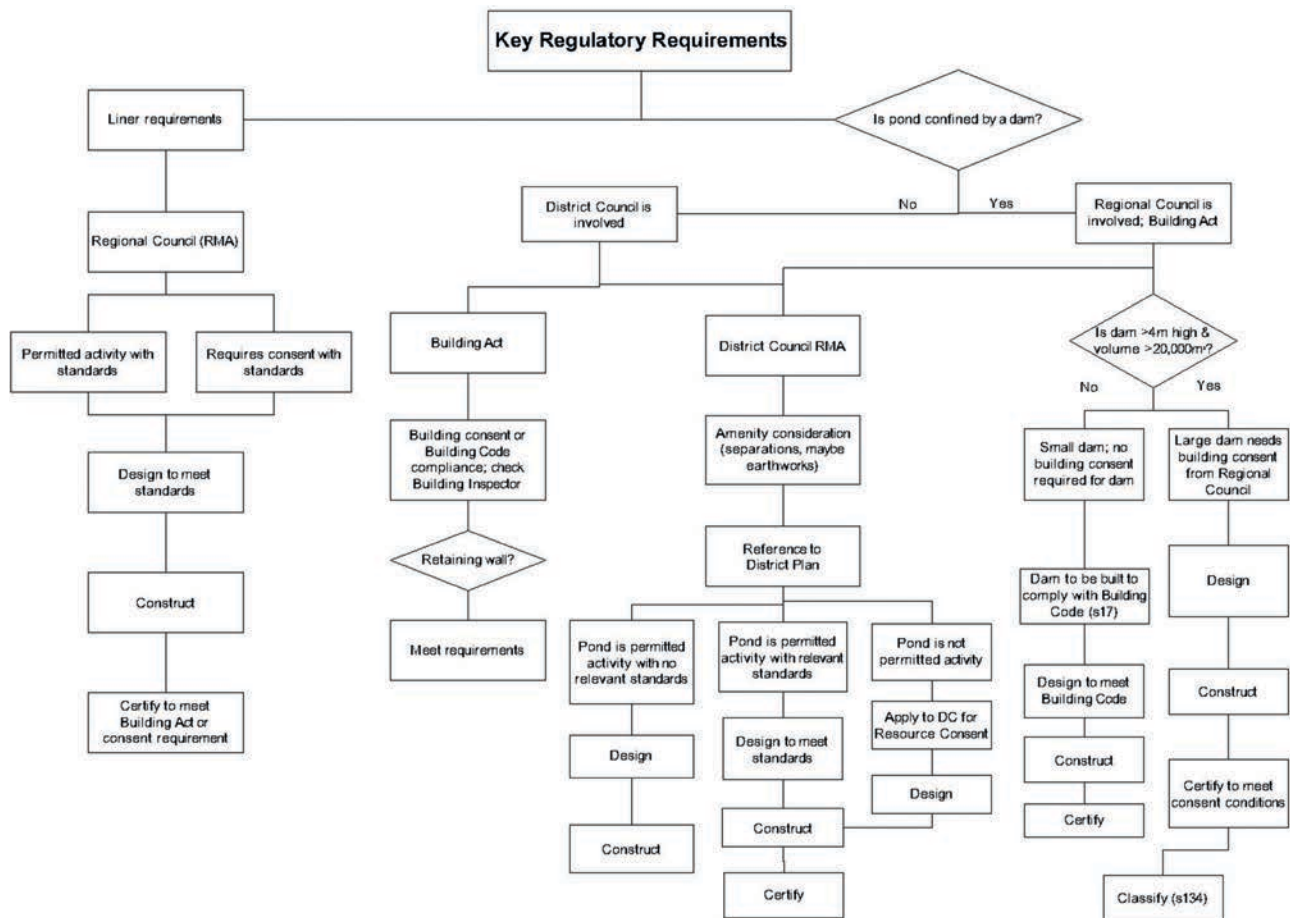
Key Regulatory Requirements

Liner requirements

Is pond confined by a dam?

Regional Council (RMA)

Permitted activity with standards

Requires consent with standards

Design to meet standards

Construct

Certify to meet Building Act or consent requirement

District Council is involved

No

Yes

Regional Council is involved; Building Act

Building Act

Building consent or Building Code compliance; check Building Inspector

Retaining wall?

Meet requirements

District Council RMA

Amenity consideration (separations, maybe earthworks)

Reference to District Plan

Pond is permitted activity with no relevant standards

Design

Construct

Pond is permitted activity with relevant standards

Design to meet standards

Construct

Certify

Pond is not permitted activity

Apply to DC for Resource Consent

Design

Is dam >4m high & volume >20,000m³?

No

Yes

Small dam; no building consent required for dam

Dam to be built to comply with Building Code (s17)

Design to meet Building Code

Construct

Certify

Large dam needs building consent from Regional Council

Design

Construct

Certify to meet consent conditions

Classify (s134)